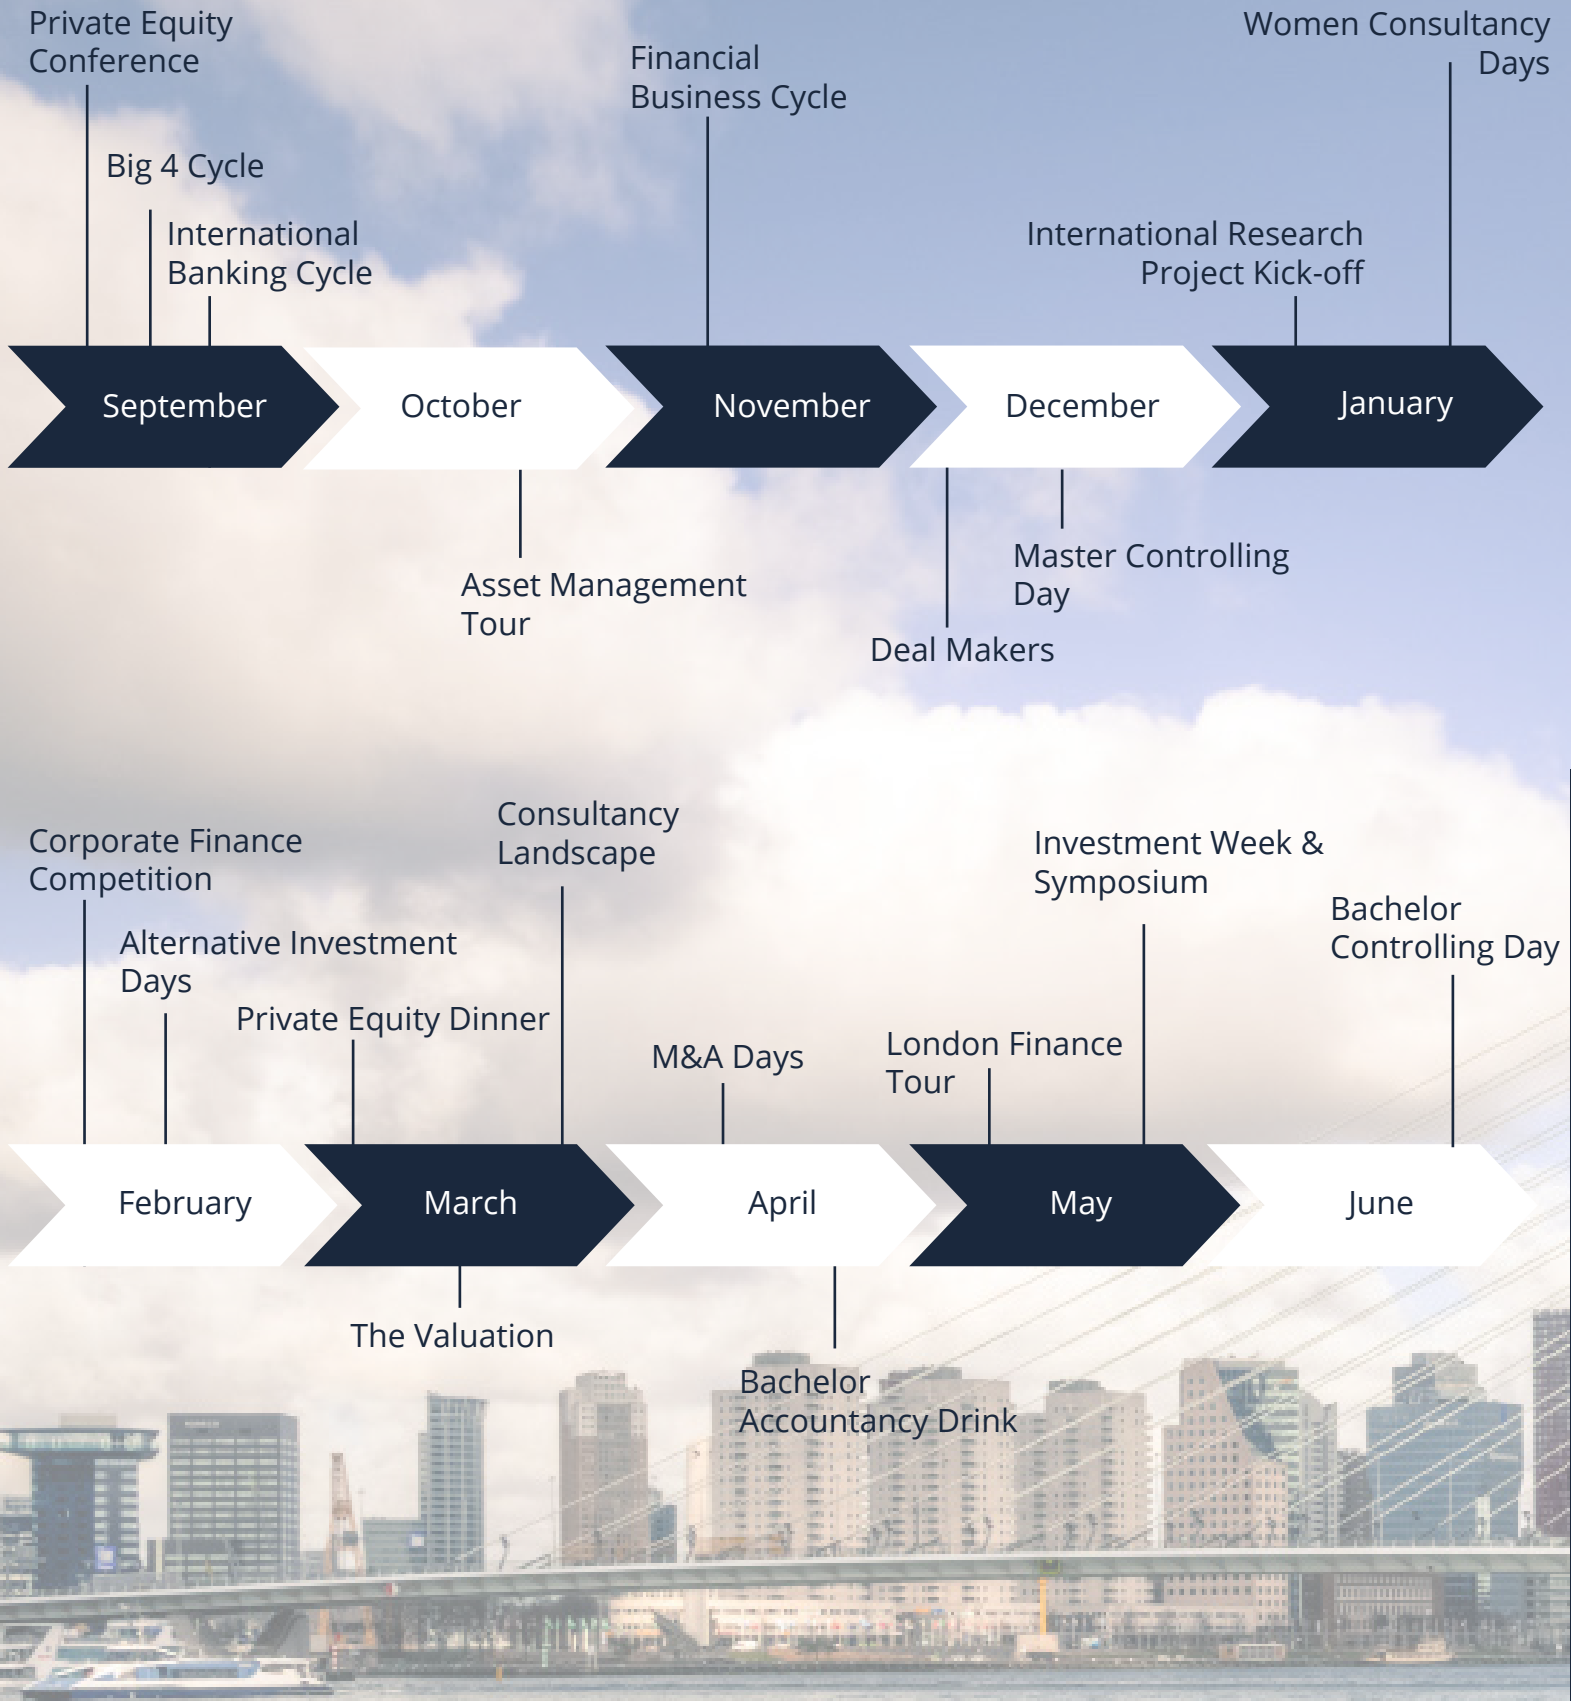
Private Equity Conference

Big 4 Cycle

International Banking Cycle

Financial Business Cycle

Women Consultancy Days

International Research Project Kick-off

September

October

November

December

January

Asset Management Tour

Master Controlling Day

Deal Makers

Corporate Finance Competition

Alternative Investment Days

Private Equity Dinner

Consultancy Landscape

M&A Days

London Finance Tour

Investment Week & Symposium

Bachelor Controlling Day

February

March

April

May

June

The Valuation

Bachelor Accountancy Drink